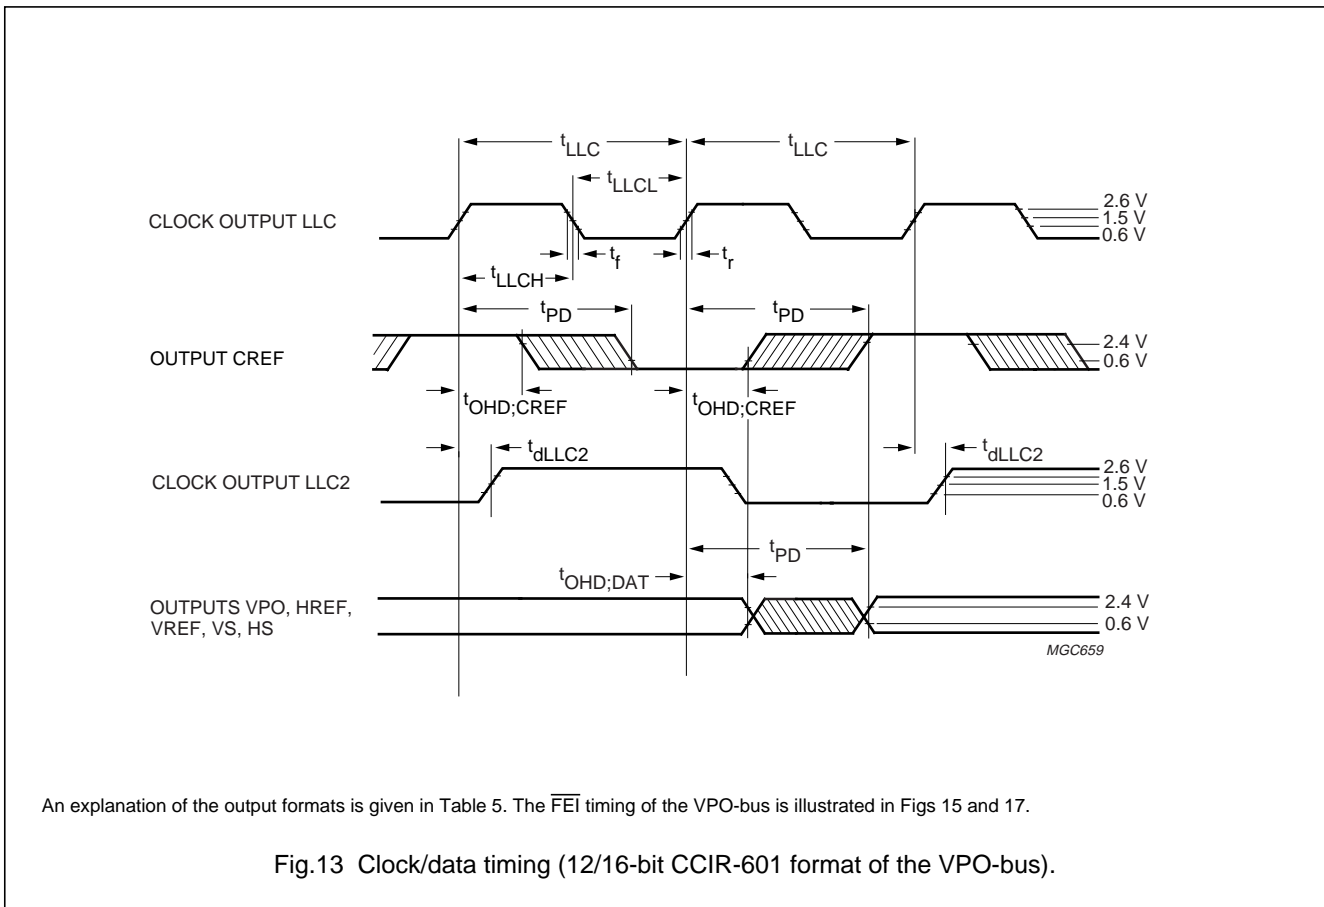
$t_{LLC}$

$t_{LLC}$

$t_{LLCL}$

CLOCK OUTPUT LLC

2.6 V
1.5 V
0.6 V

$t_f$

$t_r$

$t_{LLCH}$

$t_{PD}$

$t_{PD}$

OUTPUT CREF

2.4 V
0.6 V

$t_{OHD;CREF}$

$t_{OHD;CREF}$

$t_{dLLC2}$

$t_{dLLC2}$

CLOCK OUTPUT LLC2

2.6 V
1.5 V
0.6 V

$t_{PD}$

$t_{OHD;DAT}$

OUTPUTS VPO, HREF, VREF, VS, HS

2.4 V
0.6 V

MGC659

An explanation of the output formats is given in Table 5. The $\overline{FEI}$ timing of the VPO-bus is illustrated in Figs 15 and 17.

Fig.13 Clock/data timing (12/16-bit CCIR-601 format of the VPO-bus).